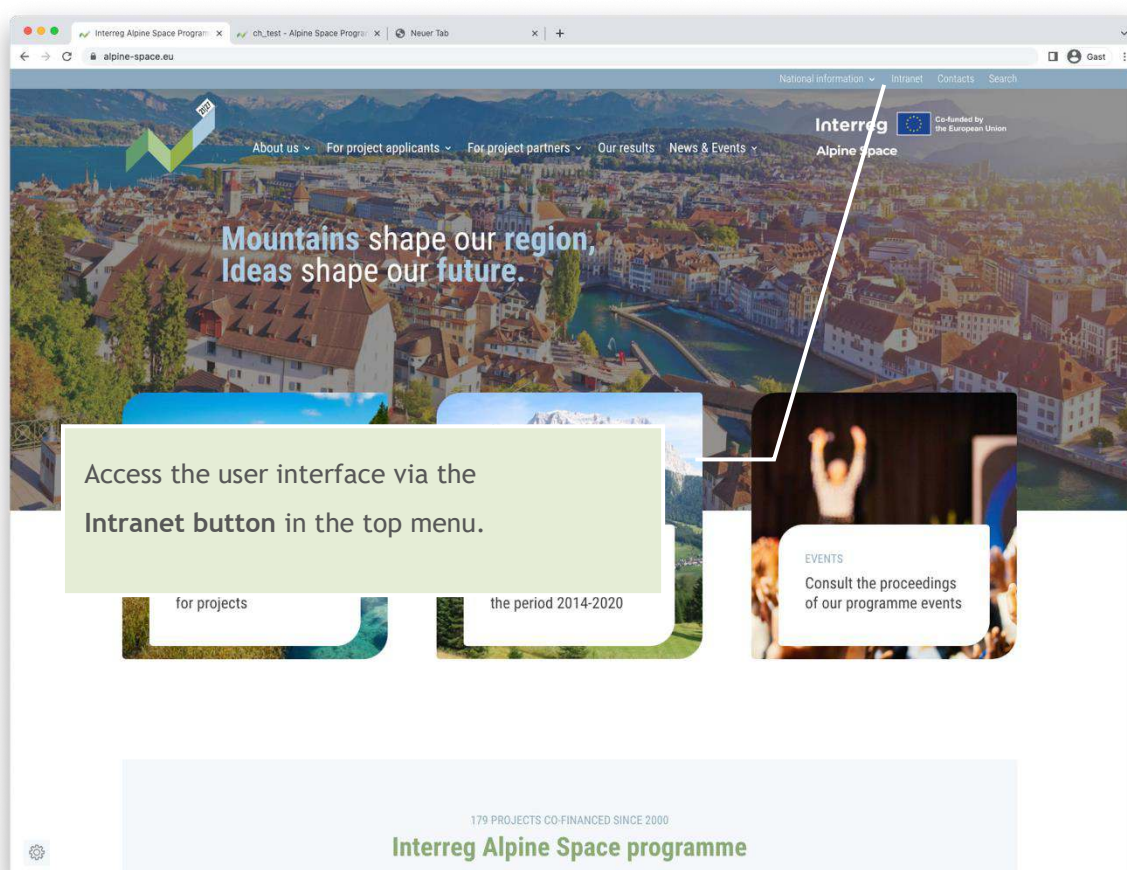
Interreg Alpine Space Program ×
ch_test - Alpine Space Program ×
Neuer Tab ×
+

alpine-space.eu
Gast

National information ⌄ Intranet Contacts Search

2021

About us ⌄ For project applicants ⌄ For project partners ⌄ Our results News & Events ⌄

Interreg Co-funded by the European Union
Alpine Space

Mountains shape our region,
Ideas shape our future.

Access the user interface via the **Intranet button** in the top menu.

for projects

the period 2014-2020

EVENTS
Consult the proceedings of our programme events

179 PROJECTS CO-FINANCED SINCE 2000
Interreg Alpine Space programme